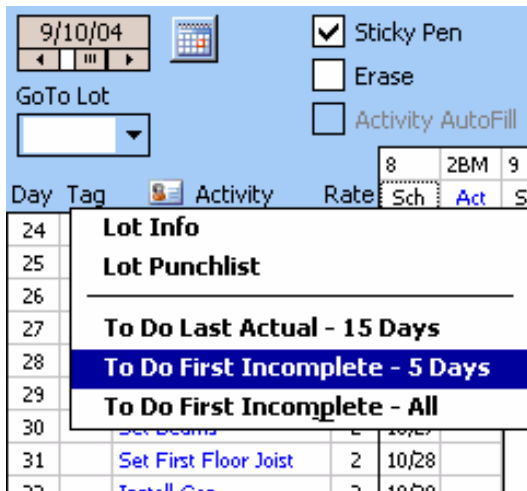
9/10/04

GoTo Lot

Sticky Pen

Erase

Activity AutoFill

8 | 2BM | 9

Day Tag Activity Rate Sch Act S

24
25
26
27
28
29
30
31
32

Lot Info
Lot Punchlist
To Do Last Actual - 15 Days
To Do First Incomplete - 5 Days
To Do First Incomplete - All

Set Beams 2 10/27
Set First Floor Joist 2 10/28
Install Gas 2 10/29